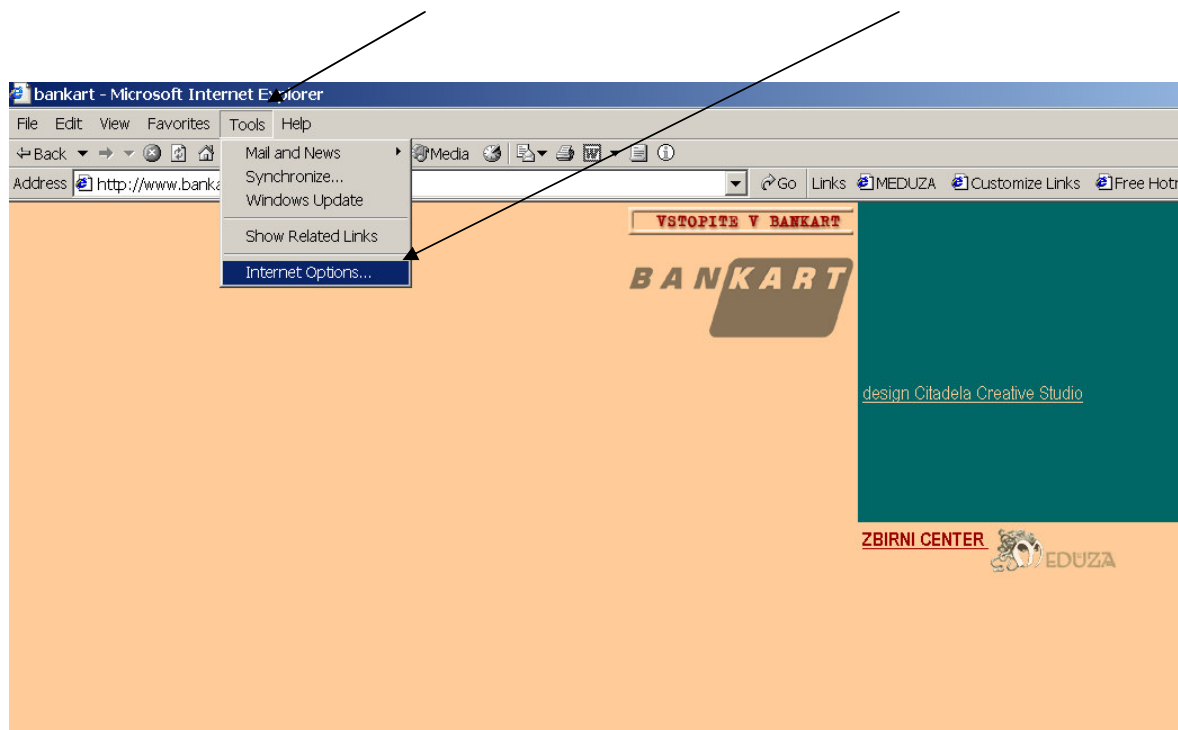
bankart - Microsoft Internet Explorer

File Edit View Favorites Tools Help

Back Media

Address http://www.banka

Go Links MEDUZA Customize Links Free Hotr

Mail and News
Synchronize...
Windows Update
Show Related Links
Internet Options...

VSTOPITE V BANKART

BANKART

design Citadela Creative Studio

ZBIRNI CENTER

MEDUZA